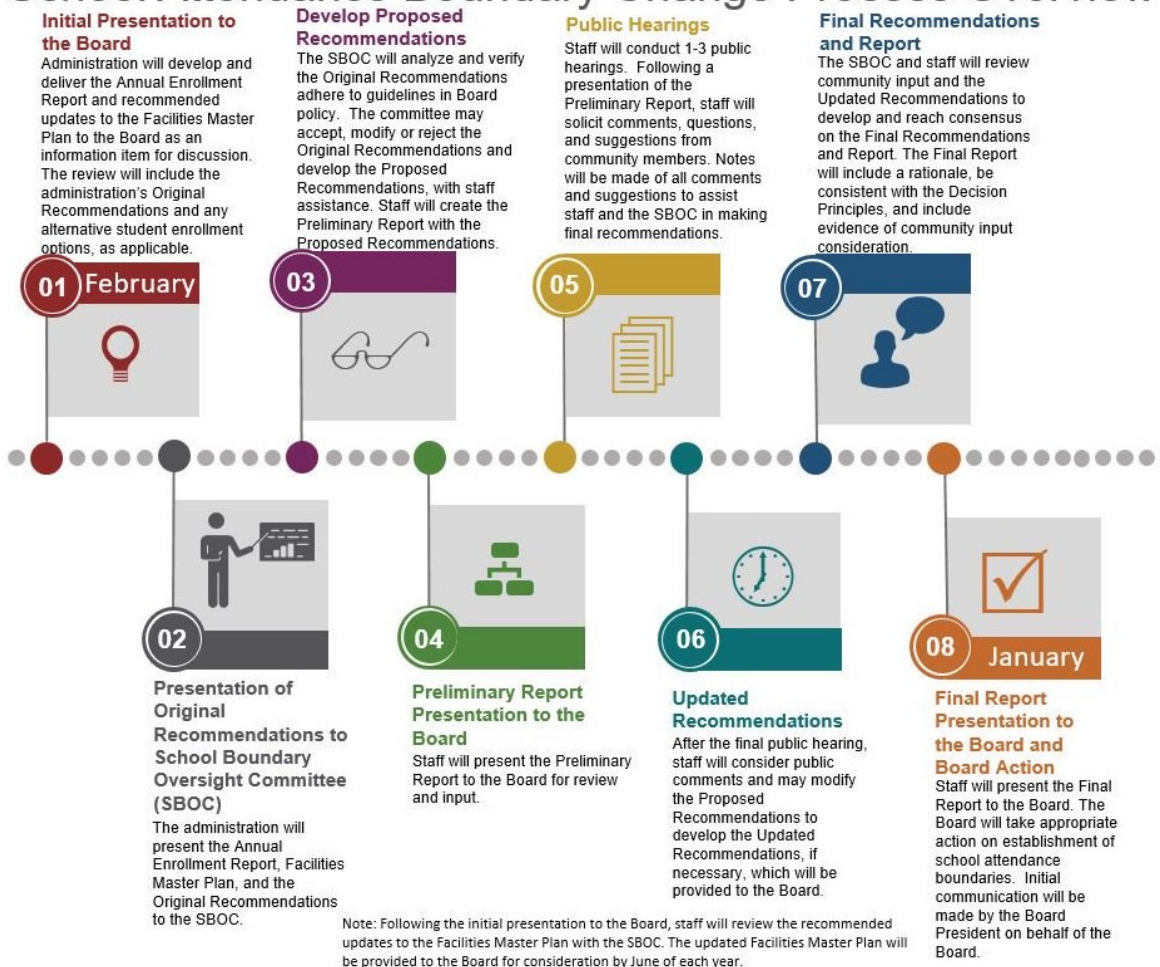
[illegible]

**Initial Presentation to the Board**
Administration will develop and deliver the Annual Enrollment Report and recommended updates to the Facilities Master Plan to the Board as an information item for discussion. The review will include the administration's Original Recommendations and any alternative student enrollment options, as applicable.

**Develop Proposed Recommendations**
The SBOC will analyze and verify the Original Recommendations adhere to guidelines in Board policy. The committee may accept, modify or reject the Original Recommendations and develop the Proposed Recommendations, with staff assistance. Staff will create the Preliminary Report with the Proposed Recommendations.

**Public Hearings**
Staff will conduct 1-3 public hearings. Following a presentation of the Preliminary Report, staff will solicit comments, questions, and suggestions from community members. Notes will be made of all comments and suggestions to assist staff and the SBOC in making final recommendations.

**Final Recommendations and Report**
The SBOC and staff will review community input and the Updated Recommendations to develop and reach consensus on the Final Recommendations and Report. The Final Report will include a rationale, be consistent with the Decision Principles, and include evidence of community input consideration.

01 February

03

05

07

02

**Presentation of Original Recommendations to School Boundary Oversight Committee (SBOC)**
The administration will present the Annual Enrollment Report, Facilities Master Plan, and the Original Recommendations to the SBOC.

04

**Preliminary Report Presentation to the Board**
Staff will present the Preliminary Report to the Board for review and input.

06

**Updated Recommendations**
After the final public hearing, staff will consider public comments and may modify the Proposed Recommendations to develop the Updated Recommendations, if necessary, which will be provided to the Board.

08 January

**Final Report Presentation to the Board and Board Action**
Staff will present the Final Report to the Board. The Board will take appropriate action on establishment of school attendance boundaries. Initial communication will be made by the Board President on behalf of the Board.

Note: Following the initial presentation to the Board, staff will review the recommended updates to the Facilities Master Plan with the SBOC. The updated Facilities Master Plan will be provided to the Board for consideration by June of each year.